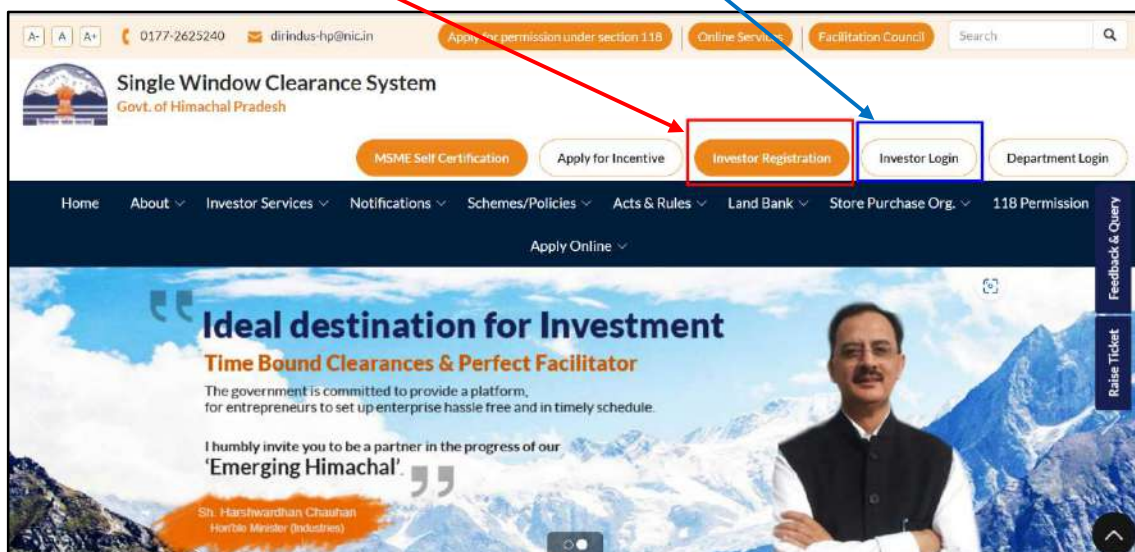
A- A A+ 0177-2625240 dirindus-hp@nic.in Apply for permission under section 118 Online Services Facilitation Council Search

Single Window Clearance System
Govt. of Himachal Pradesh

MSME Self Certification Apply for Incentive Investor Registration Investor Login Department Login

Home About Investor Services Notifications Schemes/Policies Acts & Rules Land Bank Store Purchase Org. 118 Permission

Apply Online

Feedback & Query

Raise Ticket

Ideal destination for Investment
Time Bound Clearances & Perfect Facilitator
The government is committed to provide a platform, for entrepreneurs to set up enterprise hassle free and in timely schedule.

I humbly invite you to be a partner in the progress of our 'Emerging Himachal'.

Sh. Harshwardhan Chauhan
Hon'ble Minister (Industries)